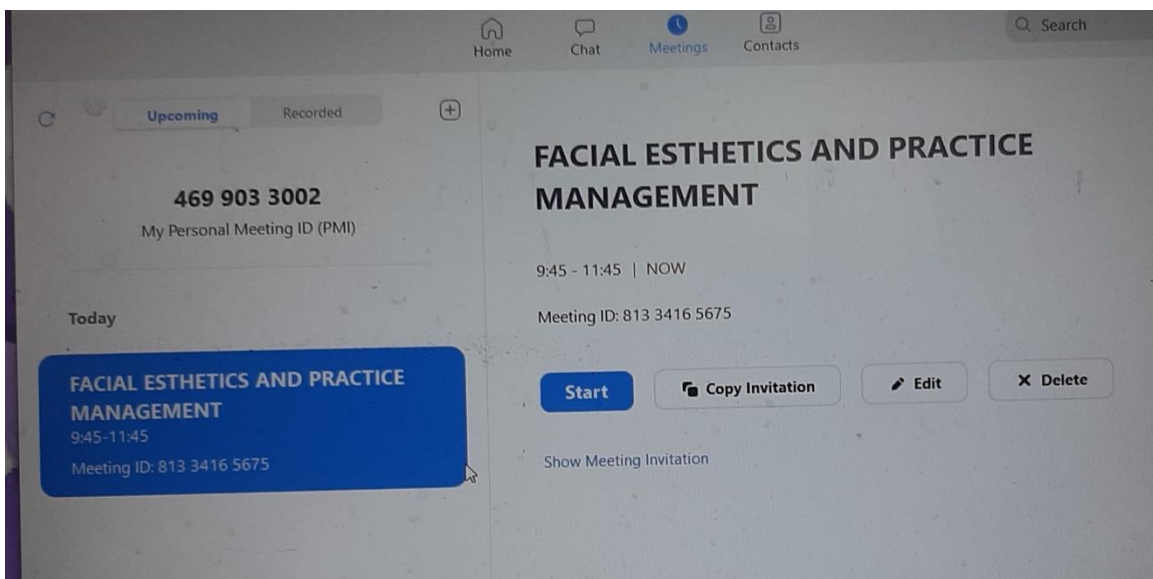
Home
Chat
Meetings
Contacts
Search

Upcoming
Recorded

469 903 3002
My Personal Meeting ID (PMI)

Today

FACIAL ESTHETICS AND PRACTICE MANAGEMENT
9:45-11:45
Meeting ID: 813 3416 5675

FACIAL ESTHETICS AND PRACTICE MANAGEMENT

9:45 - 11:45 | NOW

Meeting ID: 813 3416 5675

Start
Copy Invitation
Edit
Delete

Show Meeting Invitation